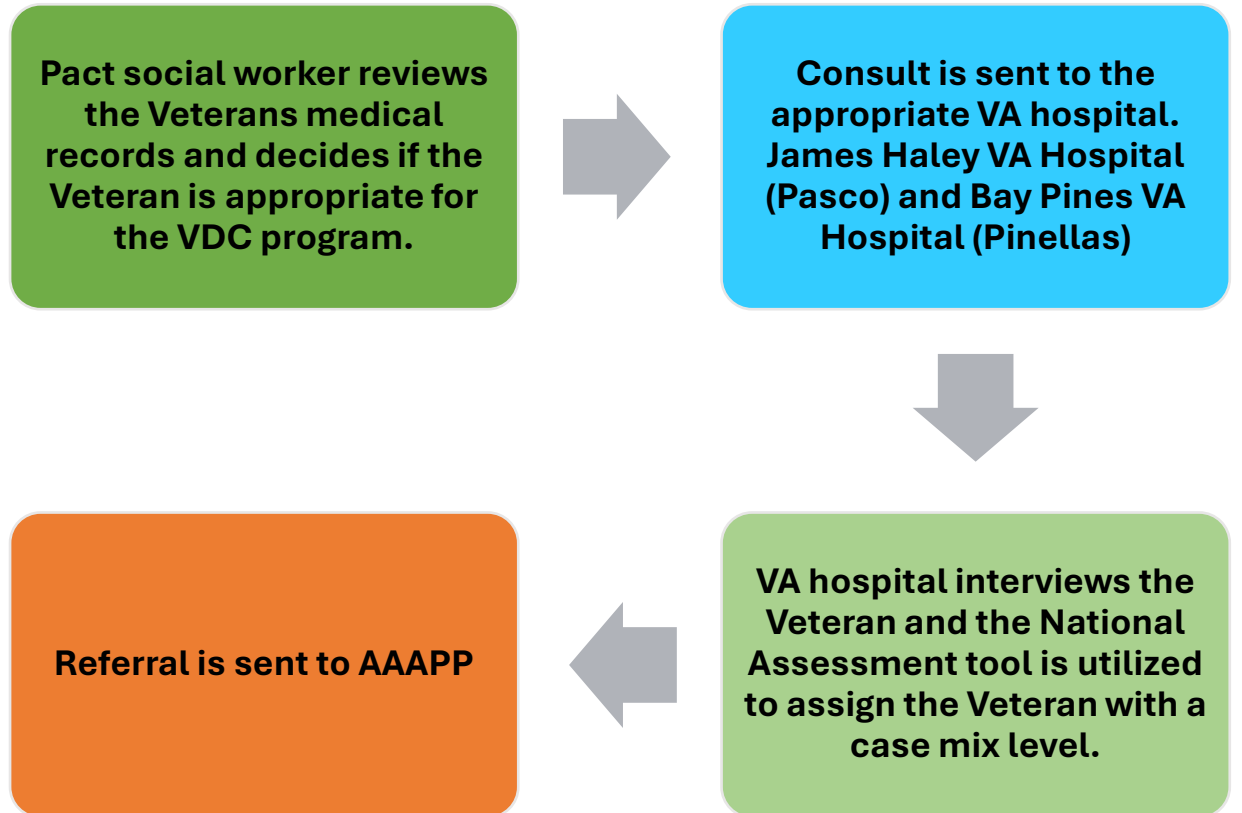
Pact social worker reviews the Veterans medical records and decides if the Veteran is appropriate for the VDC program.

Consult is sent to the appropriate VA hospital. James Haley VA Hospital (Pasco) and Bay Pines VA Hospital (Pinellas)

VA hospital interviews the Veteran and the National Assessment tool is utilized to assign the Veteran with a case mix level.

Referral is sent to AAAPP